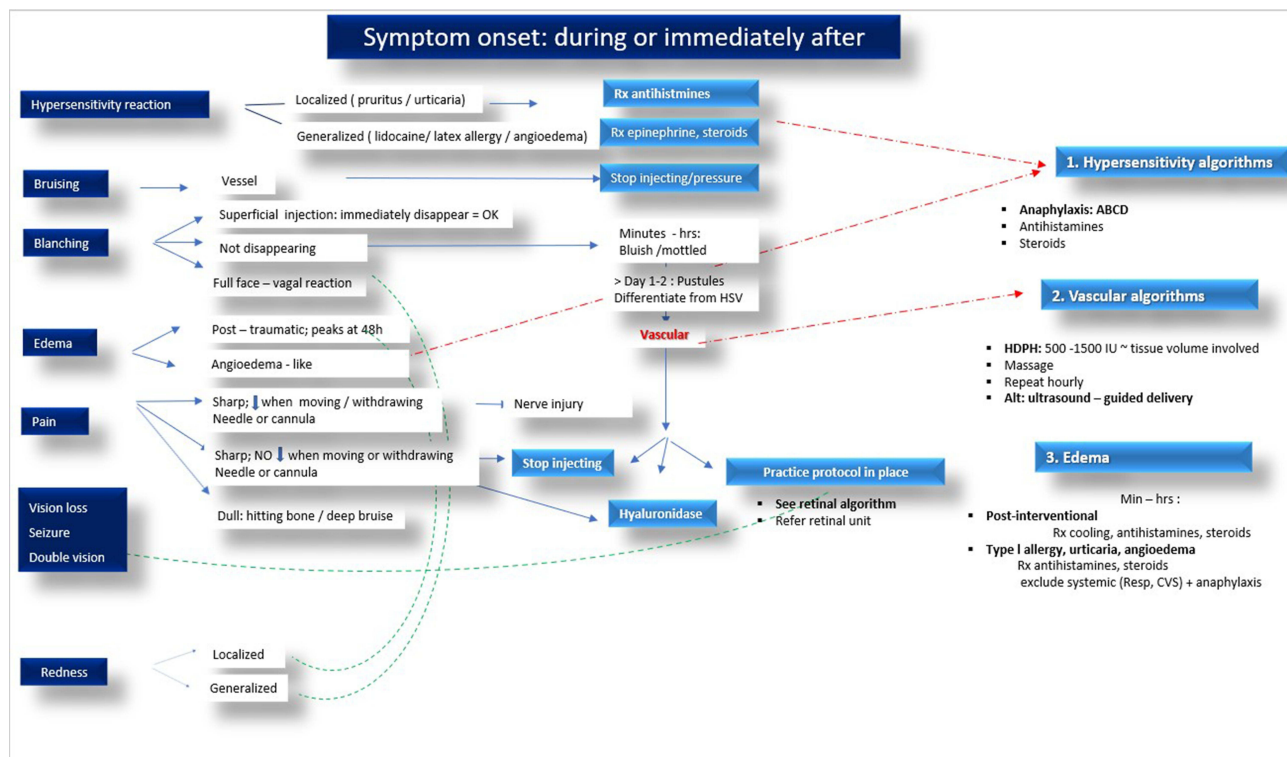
Symptom onset: during or immediately after

Hypersensitivity reaction

Localized ( pruritus / urticaria)

Generalized ( lidocaine/ latex allergy / angioedema)

Rx antihistmines

Rx epinephrine, steroids

1. Hypersensitivity algorithms

- Anaphylaxis: ABCD
- Antihistamines
- Steroids

Bruising

Vessel

Stop injecting/pressure

Blanching

Superficial injection: immediately disappear = OK

Not disappearing

Full face – vagal reaction

Minutes - hrs: Bluish /mottled

> Day 1-2 : Pustules Differentiate from HSV

Vascular

2. Vascular algorithms

- HDPH: 500 -1500 IU ~ tissue volume involved
- Massage
- Repeat hourly
- Alt: ultrasound – guided delivery

Edema

Post – traumatic; peaks at 48h

Angioedema - like

Pain

Sharp; ↓ when moving / withdrawing Needle or cannula

Nerve injury

Sharp; NO ↓ when moving or withdrawing Needle or cannula

Stop injecting

Dull: hitting bone / deep bruise

Hyaluronidase

Practice protocol in place

- See retinal algorithm
- Refer retinal unit

3. Edema

Min – hrs :

- Post-interventional
Rx cooling, antihistamines, steroids
- Type I allergy, urticaria, angioedema
Rx antihistamines, steroids
exclude systemic (Resp, CVS) + anaphylaxis

Vision loss
Seizure
Double vision

Redness

Localized

Generalized